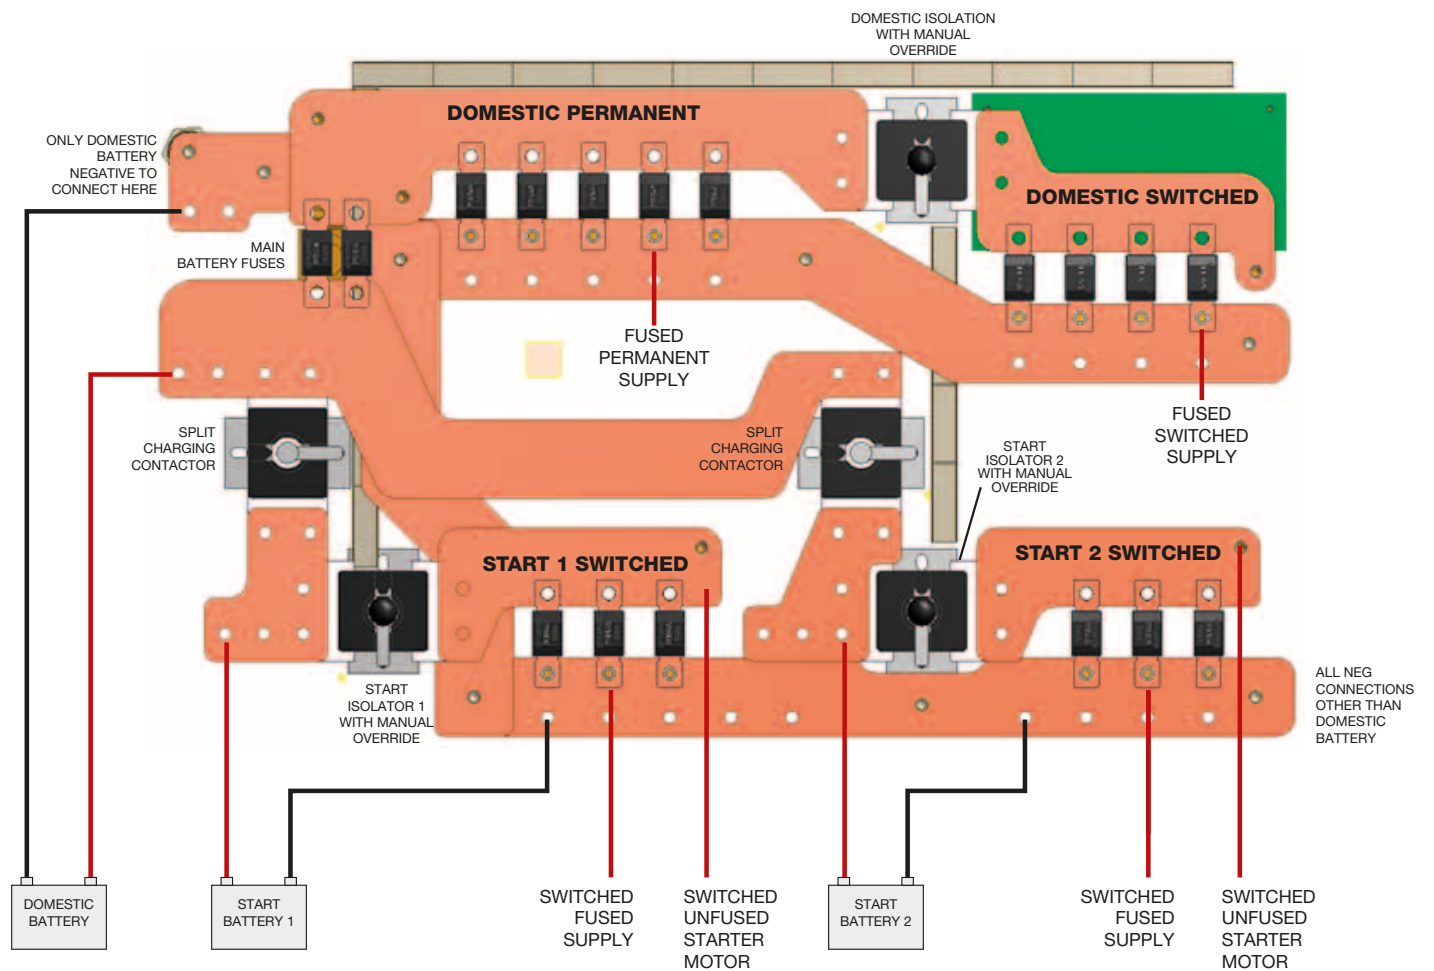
DOMESTIC ISOLATION WITH MANUAL OVERRIDE

DOMESTIC PERMANENT

ONLY DOMESTIC BATTERY NEGATIVE TO CONNECT HERE

DOMESTIC SWITCHED

MAIN BATTERY FUSES

FUSED PERMANENT SUPPLY

FUSED SWITCHED SUPPLY

SPLIT CHARGING CONTACTOR

SPLIT CHARGING CONTACTOR

START ISOLATOR 2 WITH MANUAL OVERRIDE

START 1 SWITCHED

START 2 SWITCHED

START ISOLATOR 1 WITH MANUAL OVERRIDE

ALL NEG CONNECTIONS OTHER THAN DOMESTIC BATTERY

DOMESTIC BATTERY

START BATTERY 1

SWITCHED FUSED SUPPLY

SWITCHED UNFUSED STARTER MOTOR

START BATTERY 2

SWITCHED FUSED SUPPLY

SWITCHED UNFUSED STARTER MOTOR